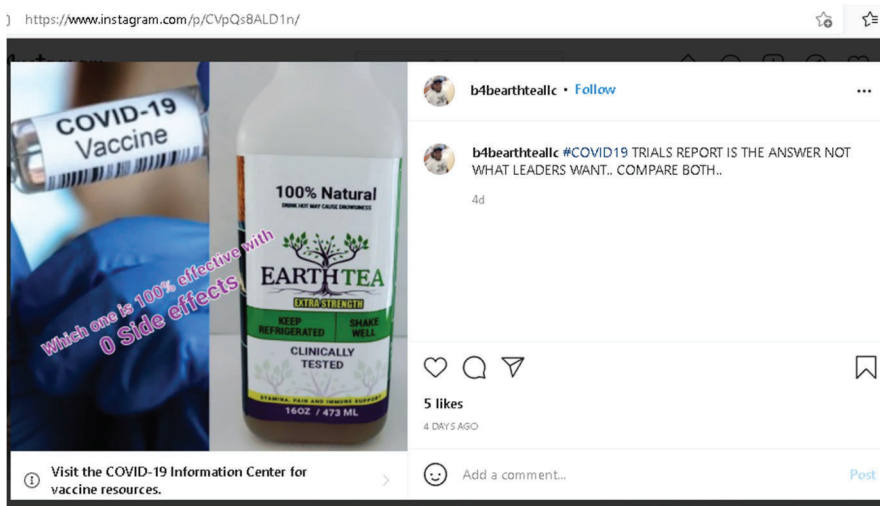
https://www.instagram.com/p/CVpQs8ALD1n/

COVID-19 Vaccine

100% Natural

DRINK HOT MAY CAUSE DROWSINESS

EARTH TEA

EXTRA STRENGTH

KEEP REFRIGERATED

SHAKE WELL

CLINICALLY TESTED

STAMINA, PAIN AND IMMUNE SUPPORT

16OZ / 473 ML

Which one is 100% effective with 0 Side effects

Visit the COVID-19 Information Center for vaccine resources.

b4bearthteallc • Follow

b4bearthteallc #COVID19 TRIALS REPORT IS THE ANSWER NOT WHAT LEADERS WANT.. COMPARE BOTH..

4d

5 likes

4 DAYS AGO

Add a comment...

Post